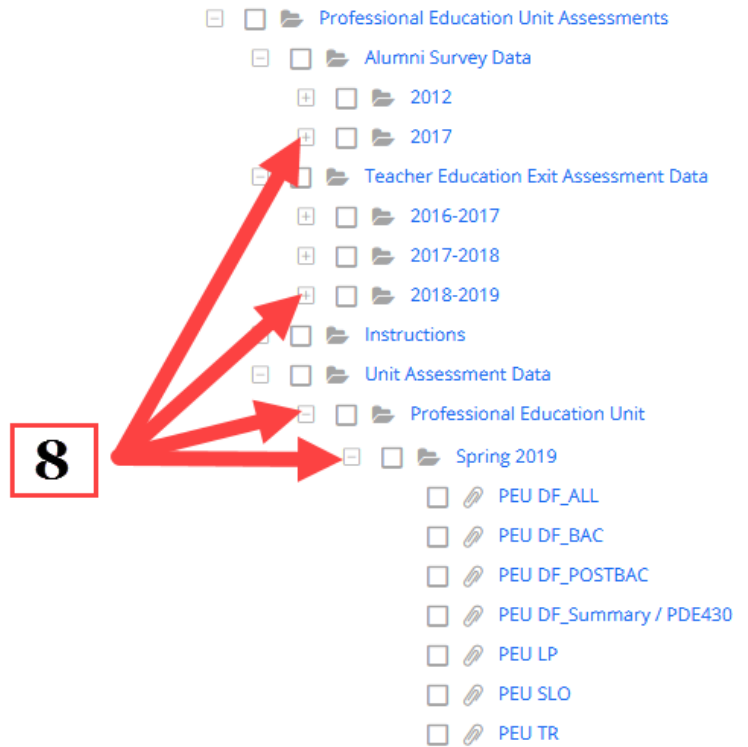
Professional Education Unit Assessments

Alumni Survey Data

2012

2017

Teacher Education Exit Assessment Data

2016-2017

2017-2018

2018-2019

Instructions

Unit Assessment Data

Professional Education Unit

8

Spring 2019

PEU DF_ALL

PEU DF_BAC

PEU DF_POSTBAC

PEU DF_Summary / PDE430

PEU LP

PEU SLO

PEU TR